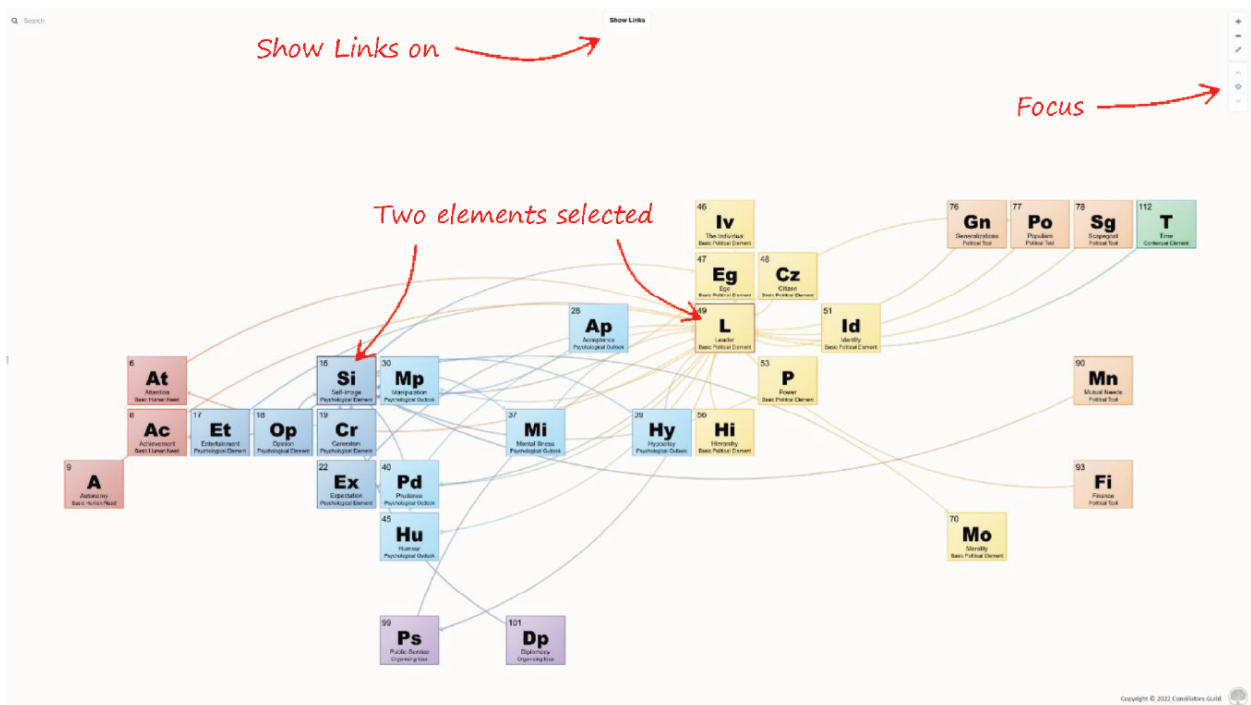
Search

Show Links

Show Links on

Focus

Two elements selected

46
Iv
The Individual
Basic Political Element

47
Eg
Ego
Basic Political Element

48
Cz
Citizen
Basic Political Element

49
L
Leader
Basic Political Element

51
Id
Identity
Basic Political Element

53
P
Power
Basic Political Element

56
Hi
Hierarchy
Basic Political Element

76
Gn
Generalizations
Political Tool

77
Po
Populism
Political Tool

78
Sg
Scapegoat
Political Tool

112
T
Time
Contextual Element

90
Mn
Mutual Needs
Political Tool

93
Fi
Finance
Political Tool

70
Mo
Morality
Basic Political Element

28
Ap
Acceptance
Psychological Outlook

6
At
Attention
Basic Human Need

8
Ac
Achievement
Basic Human Need

9
A
Autonomy
Basic Human Need

17
Et
Entertainment
Psychological Element

18
Op
Opinion
Psychological Element

16
Si
Self-Image
Psychological Element

19
Cr
Coercion
Psychological Element

22
Ex
Expectation
Psychological Element

30
Mp
Manipulation
Psychological Outlook

37
Mi
Mental Illness
Psychological Outlook

39
Hy
Hypocrisy
Psychological Outlook

40
Pd
Prudence
Psychological Outlook

45
Hu
Humor
Psychological Outlook

99
Ps
Public Service
Organizing Idea

101
Dp
Diplomacy
Organizing Idea

Copyright © 2022 Conciliators Guild